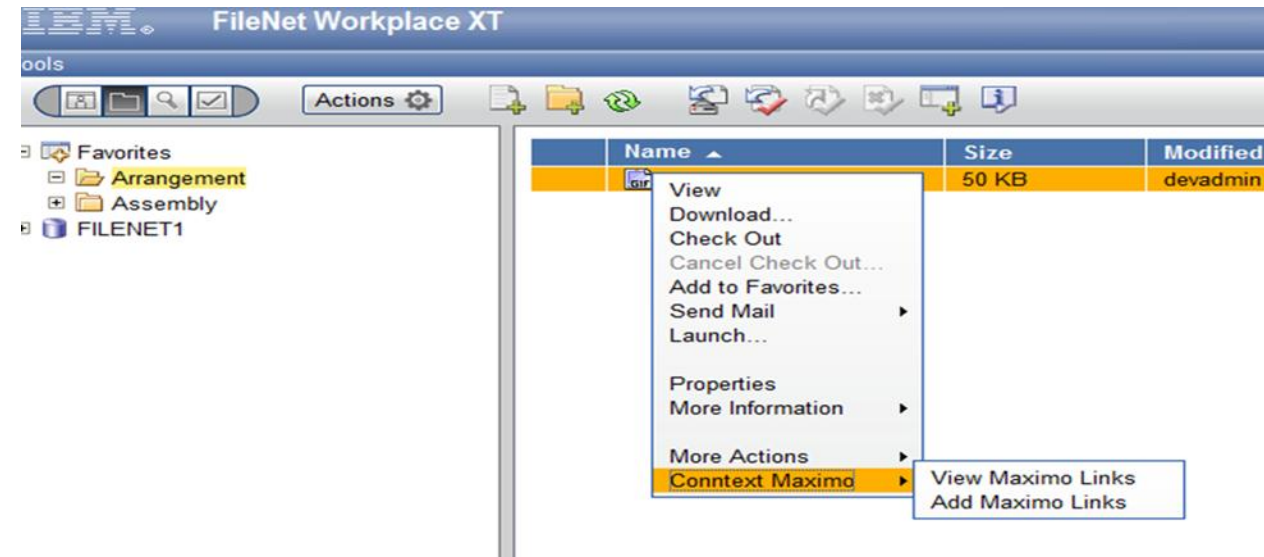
IBM. FileNet Workplace XT

ools

Actions

Favorites
Arrangement
Assembly
FILENET1

| Name ▲ | Size | Modified |
|---|---|---|
| | 50 KB | devadmin |

View
Download...
Check Out
Cancel Check Out...
Add to Favorites...
Send Mail
Launch...

Properties
More Information

More Actions
Conntext Maximo

View Maximo Links
Add Maximo Links